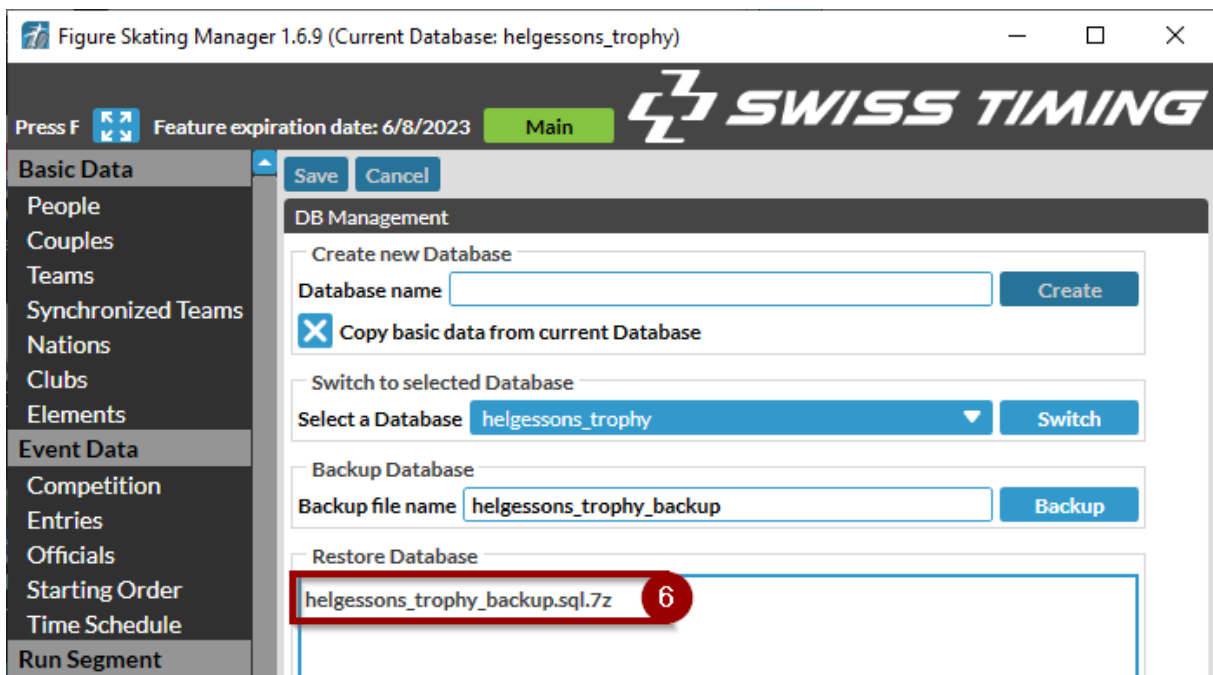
Figure Skating Manager 1.6.9 (Current Database: helgessons_trophy)

Press F Feature expiration date: 6/8/2023 Main SWISS TIMING

Basic Data
People
Couples
Teams
Synchronized Teams
Nations
Clubs
Elements
Event Data
Competition
Entries
Officials
Starting Order
Time Schedule
Run Segment

Save Cancel

DB Management

Create new Database
Database name
Create
Copy basic data from current Database

Switch to selected Database
Select a Database helgessons_trophy
Switch

Backup Database
Backup file name helgessons_trophy_backup
Backup

Restore Database
helgessons_trophy_backup.sql.7z
6